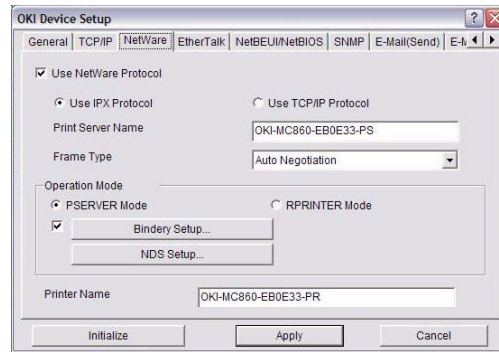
OKI Device Setup

? X

General | TCP/IP | NetWare | EtherTalk | NetBEUI/NetBIOS | SNMP | E-Mail(Send) | E-M

Use NetWare Protocol

Use IPX Protocol

Use TCP/IP Protocol

Print Server Name

OKI-MC860-EB0E33-PS

Frame Type

Auto Negotiation

Operation Mode

PSERVER Mode

RPRINTER Mode

Bindery Setup...

NDS Setup...

Printer Name

OKI-MC860-EB0E33-PR

Initialize

Apply

Cancel